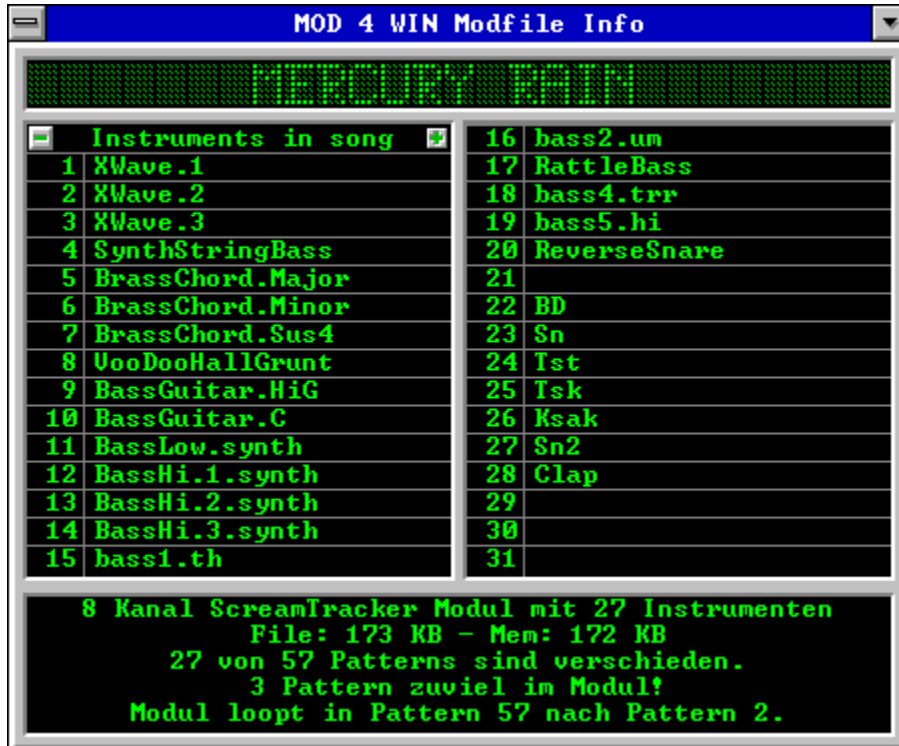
MOD 4 WIN Modfile Info

MERCURY RAIN

Instruments in song

| | |
|---|---|
| 1 | XWave.1 |
| 2 | XWave.2 |
| 3 | XWave.3 |
| 4 | SynthStringBass |
| 5 | BrassChord.Major |
| 6 | BrassChord.Minor |
| 7 | BrassChord.Sus4 |
| 8 | VooDooHallGrunt |
| 9 | BassGuitar.HiG |
| 10 | BassGuitar.C |
| 11 | BassLow.synth |
| 12 | BassHi.1.synth |
| 13 | BassHi.2.synth |
| 14 | BassHi.3.synth |
| 15 | bass1.th |

| | |
|---|---|
| 16 | bass2.um |
| 17 | RattleBass |
| 18 | bass4.trr |
| 19 | bass5.hi |
| 20 | ReverseSnare |
| 21 | |
| 22 | BD |
| 23 | Sn |
| 24 | Tst |
| 25 | Tsk |
| 26 | Ksak |
| 27 | Sn2 |
| 28 | Clap |
| 29 | |
| 30 | |
| 31 | |

8 Kanal ScreamTracker Modul mit 27 Instrumenten
File: 173 KB - Mem: 172 KB
27 von 57 Patterns sind verschieden.
3 Pattern zuviel im Modul!
Modul loopt in Pattern 57 nach Pattern 2.